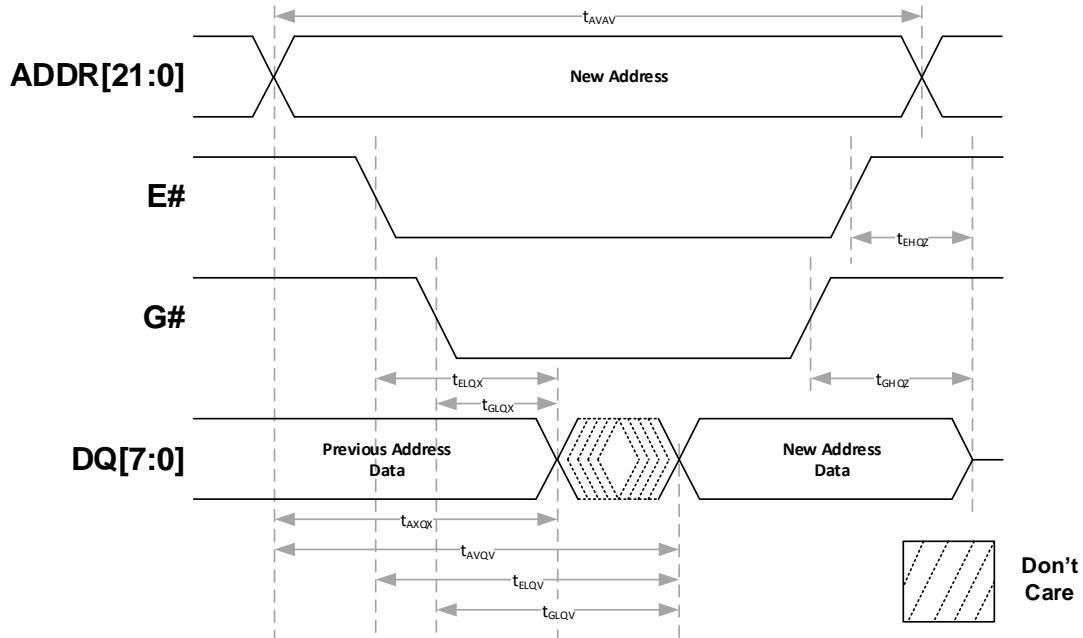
$t_{AVAV}$

ADDR[21:0]

New Address

E#

$t_{EHQZ}$

G#

$t_{ELQX}$

$t_{GLQX}$

$t_{GHQZ}$

DQ[7:0]

Previous Address Data

New Address Data

$t_{AXQX}$

$t_{AVQV}$

$t_{ELQV}$

$t_{GLQV}$

Don't Care